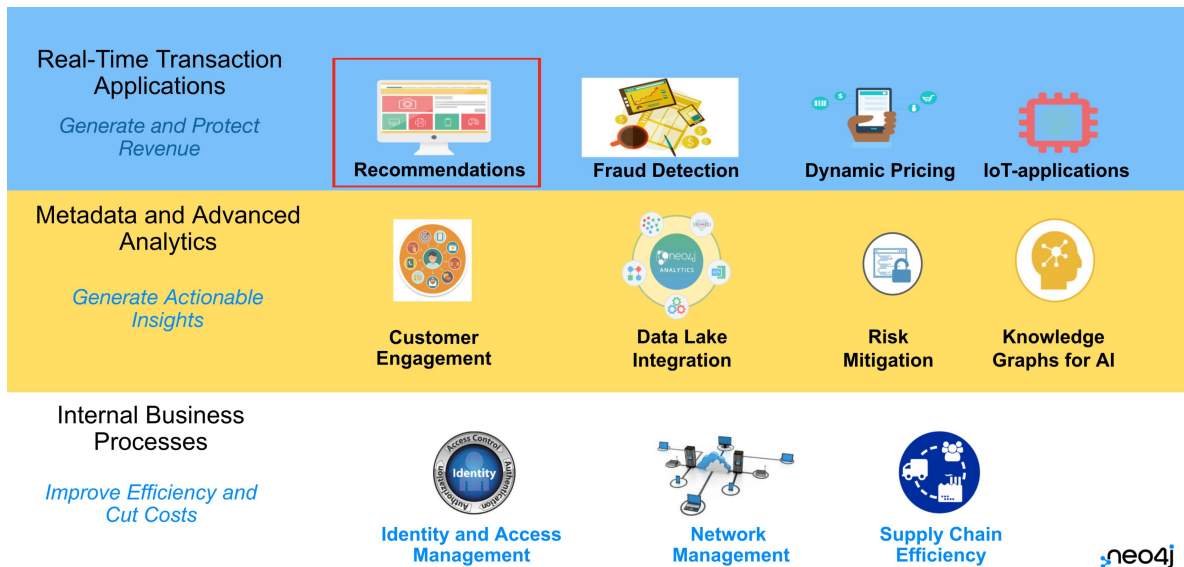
Real-Time Transaction Applications

Generate and Protect Revenue

Recommendations

Fraud Detection

Dynamic Pricing

IoT-applications

Metadata and Advanced Analytics

Generate Actionable Insights

Customer Engagement

neo4j ANALYTICS

Data Lake Integration

Risk Mitigation

Knowledge Graphs for AI

Internal Business Processes

Improve Efficiency and Cut Costs

Access Control Authentication Authorization Identity

Identity and Access Management

Network Management

Supply Chain Efficiency

neo4j